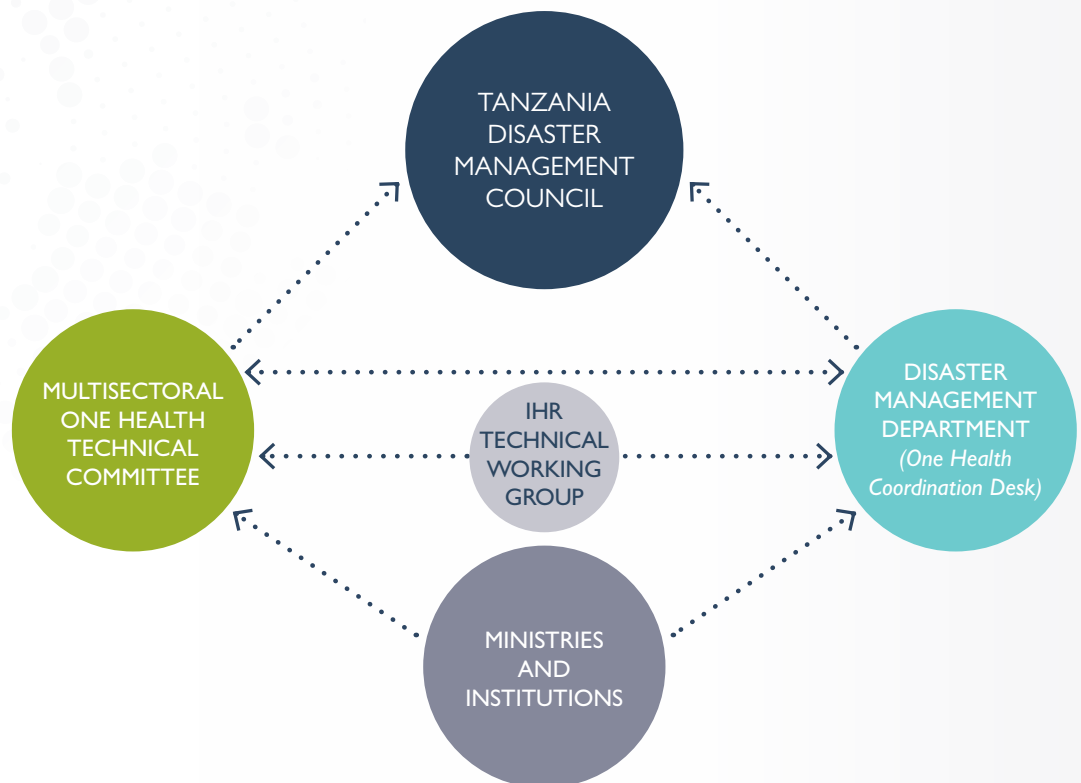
TANZANIA DISASTER MANAGEMENT COUNCIL

MULTISECTORAL ONE HEALTH TECHNICAL COMMITTEE

IHR TECHNICAL WORKING GROUP

DISASTER MANAGEMENT DEPARTMENT (One Health Coordination Desk)

MINISTRIES AND INSTITUTIONS